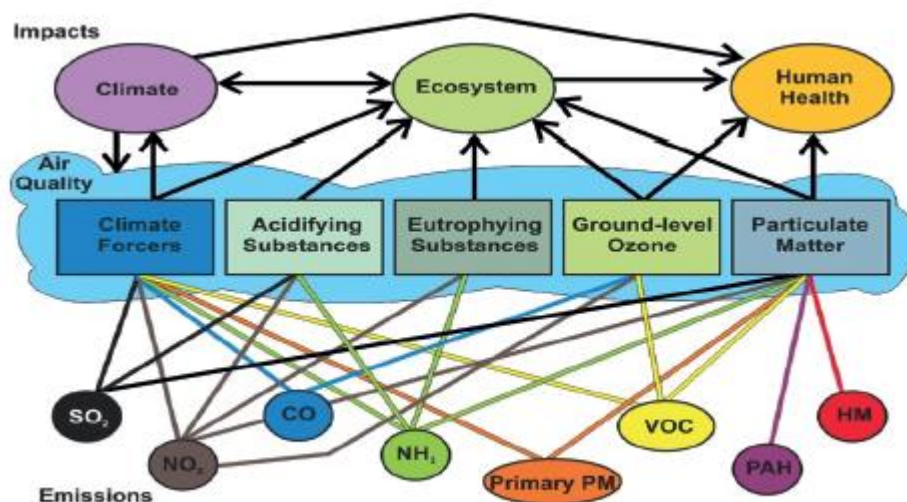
Impacts

Climate

Ecosystem

Human Health

Air Quality

Climate Forcers

Acidifying Substances

Eutrophying Substances

Ground-level Ozone

Particulate Matter

$SO_2$

CO

$NO_x$

$NH_3$

Primary PM

VOC

PAH

HM

Emissions